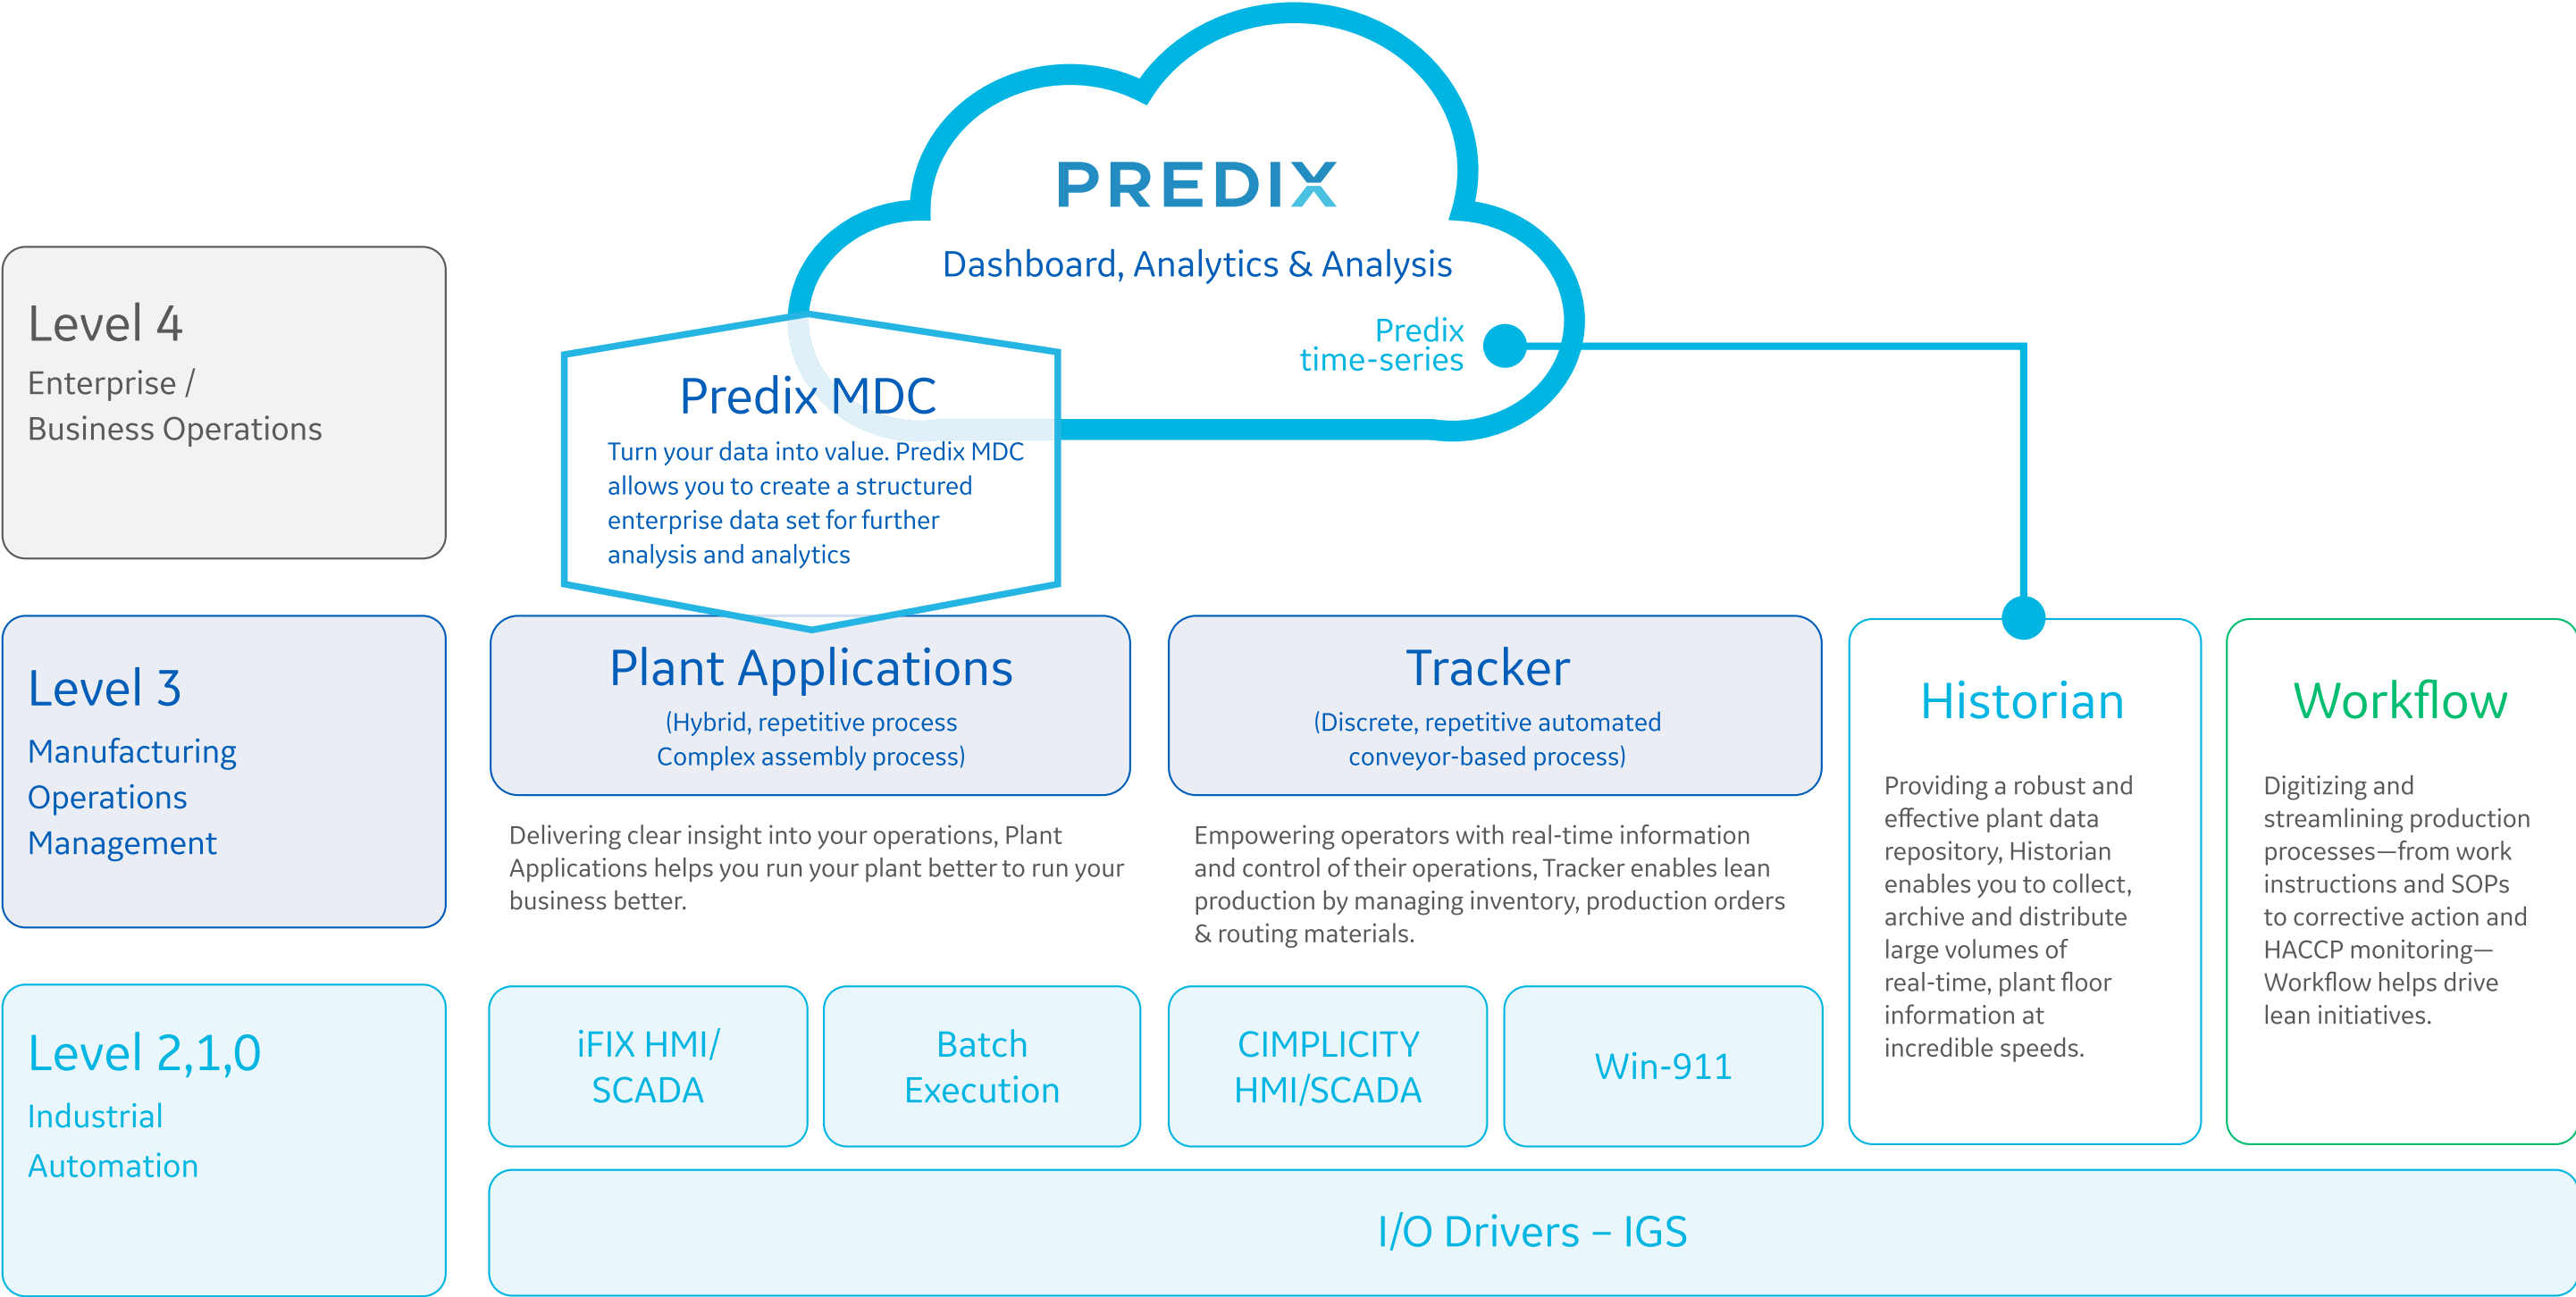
PREDIX

Dashboard, Analytics & Analysis

Predix time-series

Level 4
Enterprise / Business Operations

Predix MDC
Turn your data into value. Predix MDC allows you to create a structured enterprise data set for further analysis and analytics

Level 3
Manufacturing Operations Management

Plant Applications
(Hybrid, repetitive process Complex assembly process)

Delivering clear insight into your operations, Plant Applications helps you run your plant better to run your business better.

Tracker
(Discrete, repetitive automated conveyor-based process)

Empowering operators with real-time information and control of their operations, Tracker enables lean production by managing inventory, production orders & routing materials.

Historian
Providing a robust and effective plant data repository, Historian enables you to collect, archive and distribute large volumes of real-time, plant floor information at incredible speeds.

Workflow
Digitizing and streamlining production processes—from work instructions and SOPs to corrective action and HACCP monitoring—Workflow helps drive lean initiatives.

Level 2,1,0
Industrial Automation

iFIX HMI/ SCADA

Batch Execution

CIMPLICITY HMI/SCADA

Win-911

I/O Drivers – IGS